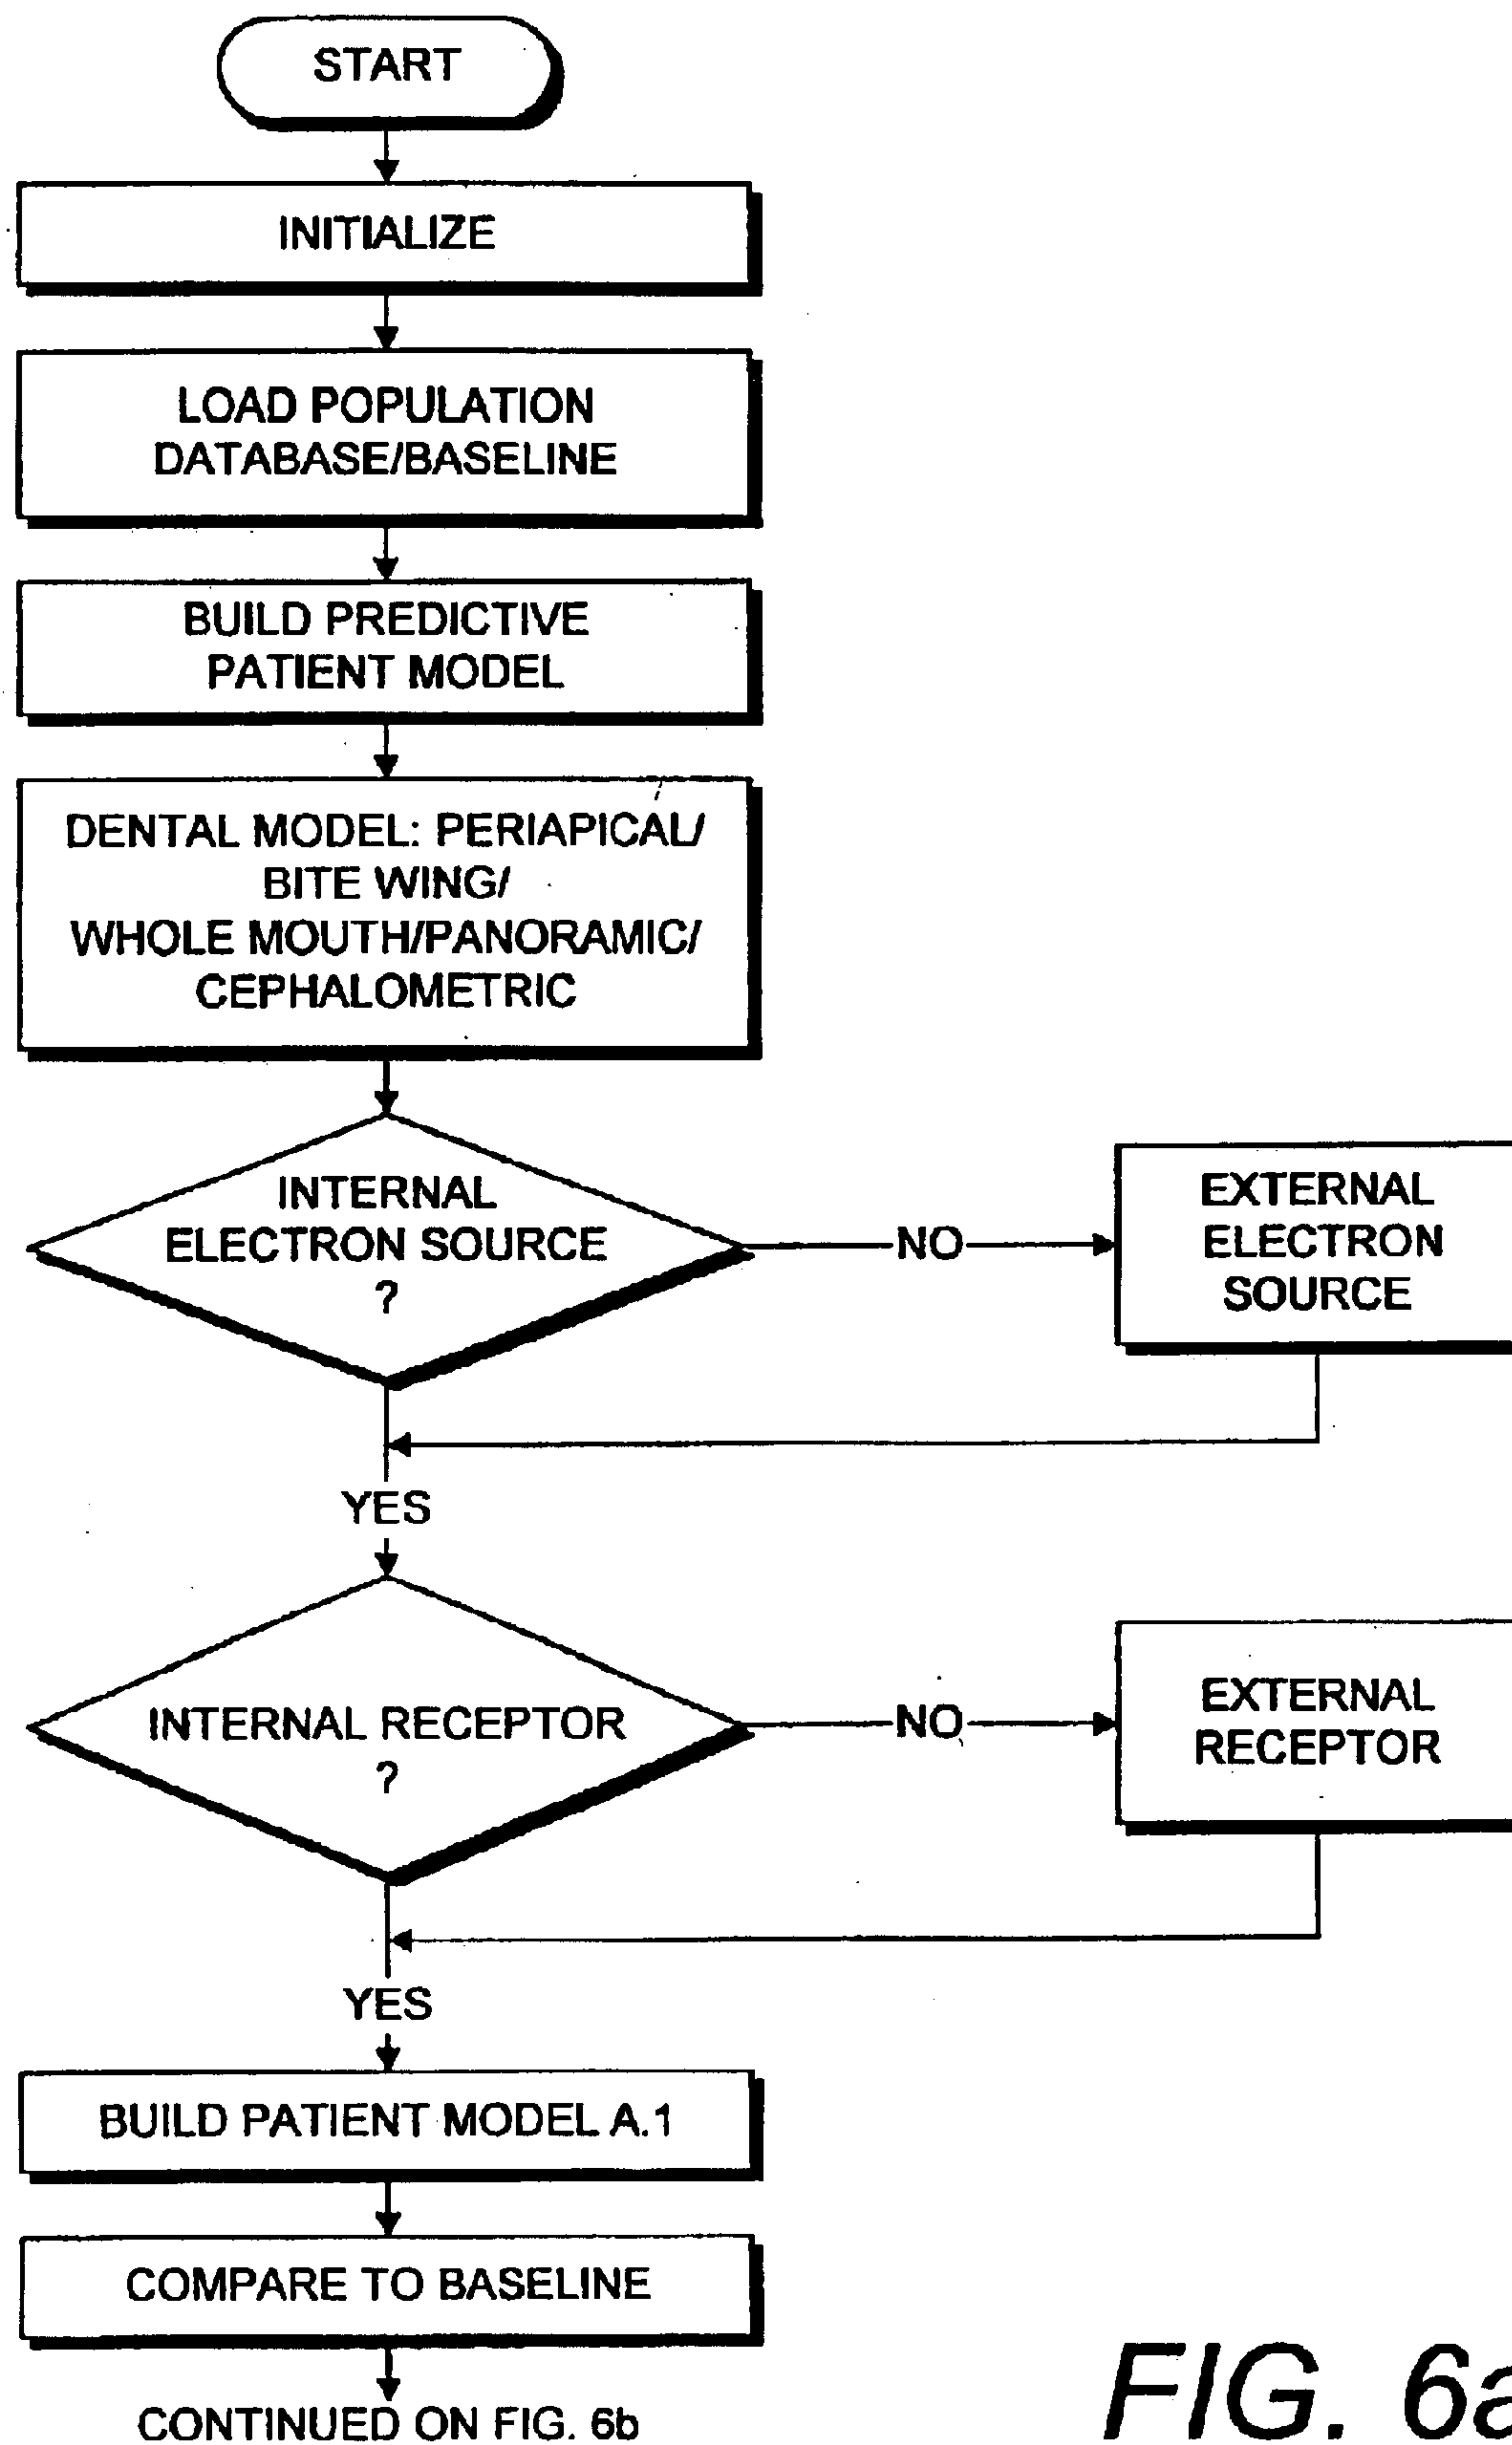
START

INITIALIZE

LOAD POPULATION DATABASE/BASELINE

BUILD PREDICTIVE PATIENT MODEL

DENTAL MODEL: PERIAPICAL/ BITE WING/ WHOLE MOUTH/PANORAMIC/ CEPHALOMETRIC

INTERNAL ELECTRON SOURCE ?

NO

EXTERNAL ELECTRON SOURCE

YES

INTERNAL RECEPTOR ?

NO

EXTERNAL RECEPTOR

YES

BUILD PATIENT MODEL A.1

COMPARE TO BASELINE

CONTINUED ON FIG. 6b

FIG. 6a